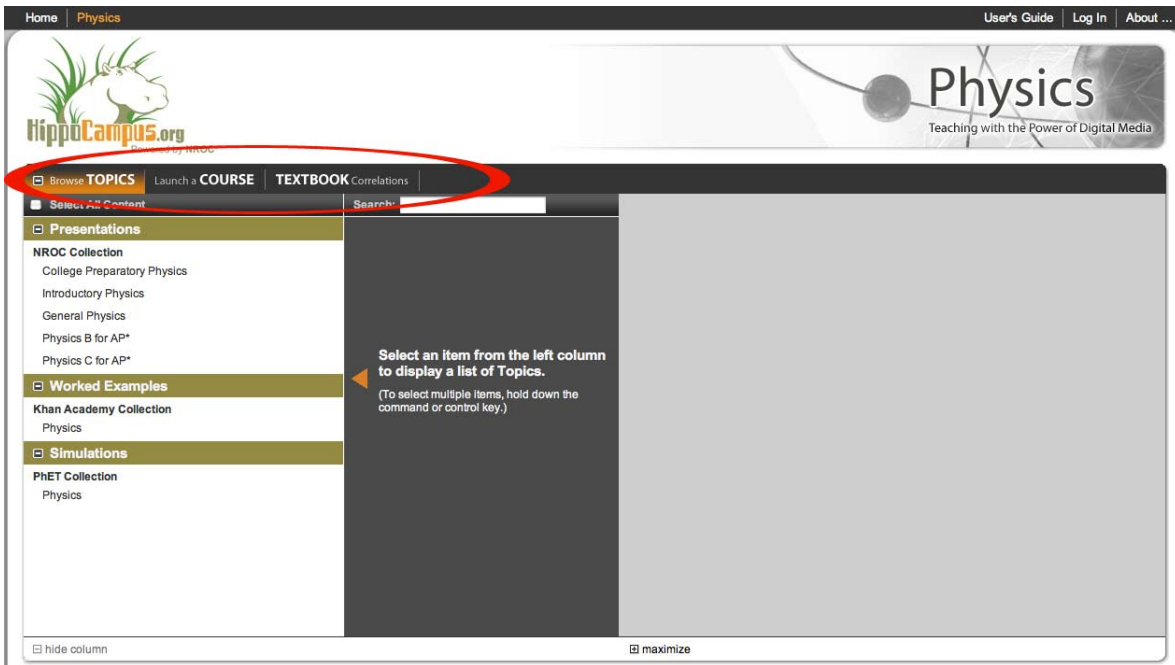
Home | Physics

User's Guide | Log In | About ...

HippoCampus.org
Powered by NROC

Physics
Teaching with the Power of Digital Media

Browse TOPICS | Launch a COURSE | TEXTBOOK Correlations

Select All Content

Search:

Presentations

NROC Collection
College Preparatory Physics
Introductory Physics
General Physics
Physics B for AP*
Physics C for AP*

Worked Examples

Khan Academy Collection
Physics

Simulations

PhET Collection
Physics

Select an item from the left column to display a list of Topics.

(To select multiple items, hold down the command or control key.)

hide column

maximize